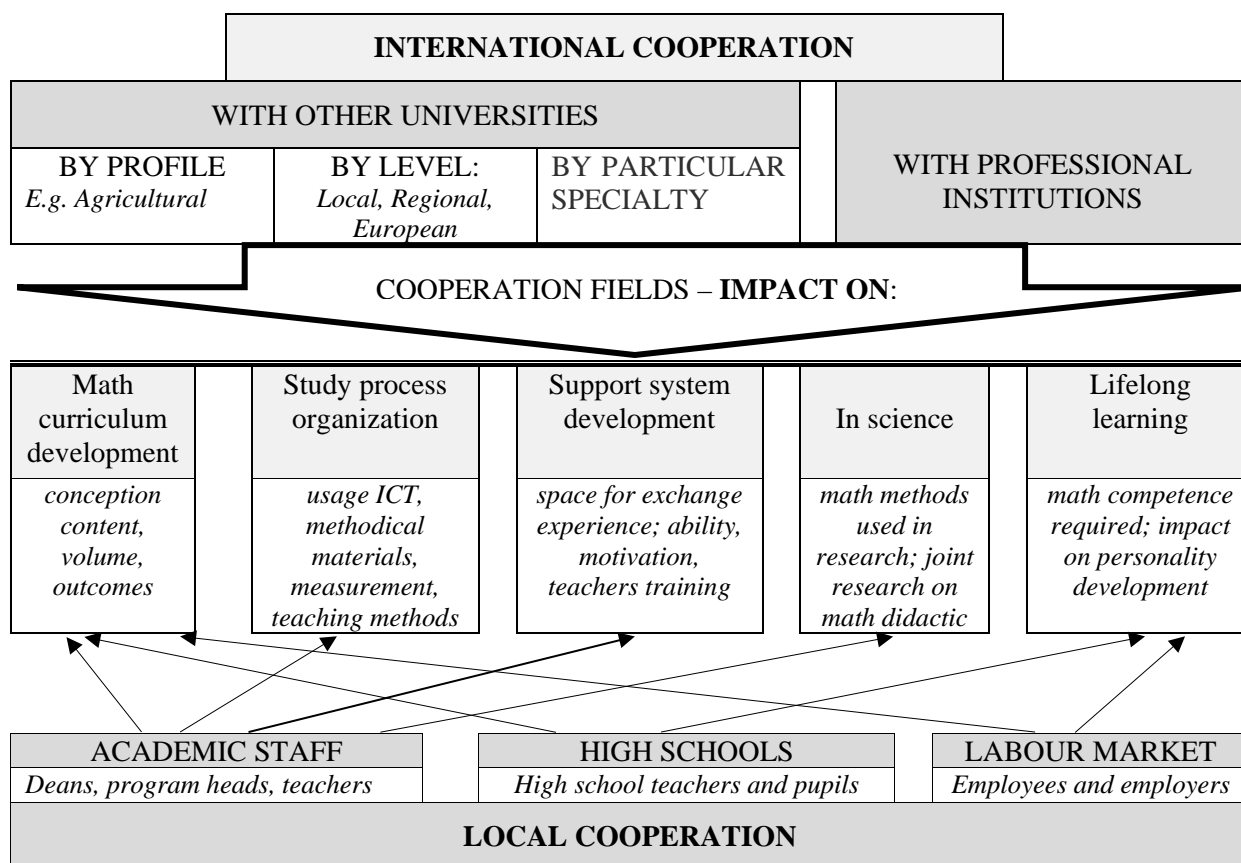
INTERNATIONAL COOPERATION

WITH OTHER UNIVERSITIES

BY PROFILE
*E.g. Agricultural*

BY LEVEL:
*Local, Regional, European*

BY PARTICULAR SPECIALTY

WITH PROFESSIONAL INSTITUTIONS

COOPERATION FIELDS – **IMPACT ON**:

Math curriculum development
*conception content, volume, outcomes*

Study process organization
*usage ICT, methodical materials, measurement, teaching methods*

Support system development
*space for exchange experience; ability, motivation, teachers training*

In science
*math methods used in research; joint research on math didactic*

Lifelong learning
*math competence required; impact on personality development*

ACADEMIC STAFF
*Deans, program heads, teachers*

HIGH SCHOOLS
*High school teachers and pupils*

LABOUR MARKET
*Employees and employers*

LOCAL COOPERATION